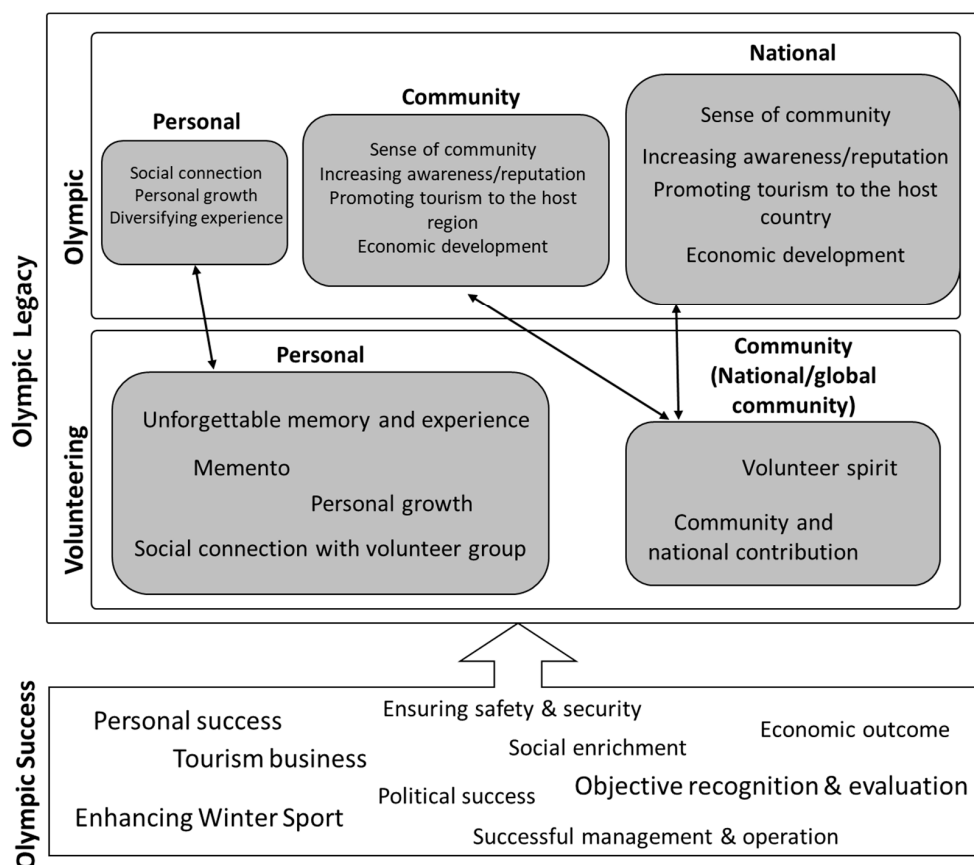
Olympic Legacy

Olympic

Personal

Social connection
Personal growth
Diversifying experience

Community

Sense of community
Increasing awareness/reputation
Promoting tourism to the host region
Economic development

National

Sense of community
Increasing awareness/reputation
Promoting tourism to the host country
Economic development

Volunteering

Personal

Unforgettable memory and experience
Memento
Personal growth
Social connection with volunteer group

Community (National/global community)

Volunteer spirit
Community and national contribution

Olympic Success

Personal success
Tourism business
Enhancing Winter Sport
Ensuring safety & security
Social enrichment
Political success
Economic outcome
Objective recognition & evaluation
Successful management & operation